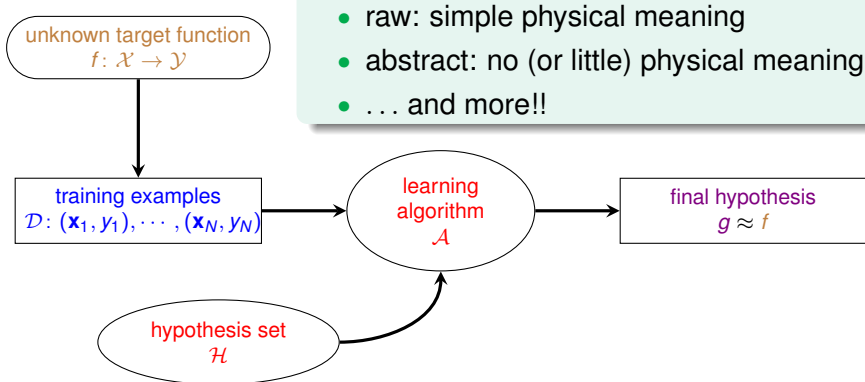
unknown target function
$f\colon \mathcal{X} \rightarrow \mathcal{Y}$

• raw: simple physical meaning
• abstract: no (or little) physical meaning
• . . . and more!!

training examples
$\mathcal{D}\colon (\mathbf{x}_1, y_1), \cdots, (\mathbf{x}_N, y_N)$

learning algorithm
$\mathcal{A}$

final hypothesis
$g \approx f$

hypothesis set
$\mathcal{H}$